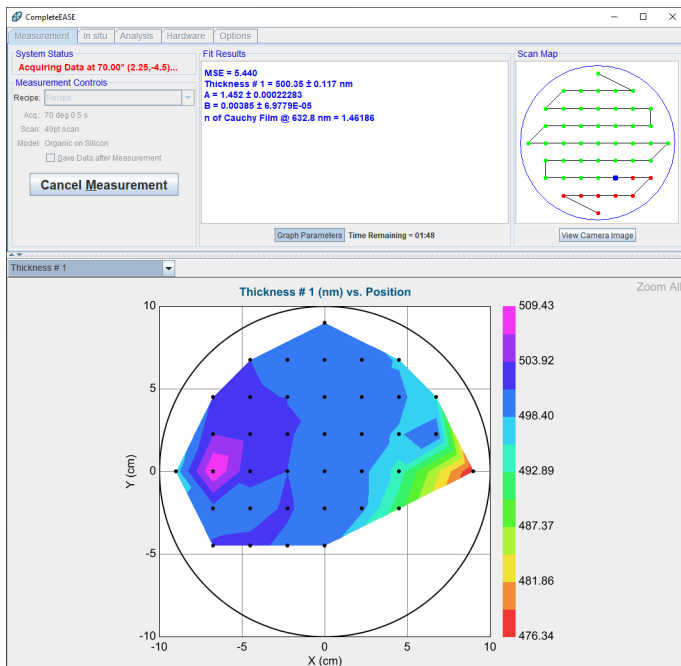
CompleteEASE

Measurement | In situ | Analysis | Hardware | Options

System Status
Acquiring Data at 70.00° (2.25,-4.5)...

Measurement Controls
Recipe: Recipe
Acq.: 70 deg 0.5 s
Scan: 49pt scan
Model: Organic on Silicon
Save Data after Measurement

Cancel Measurement

Fit Results
MSE = 5.440
Thickness # 1 = 500.35 ± 0.117 nm
A = 1.452 ± 0.00022283
B = 0.00385 ± 6.9779E-05
n of Cauchy Film @ 632.8 nm = 1.46186

Graph Parameters
Time Remaining = 01:48

Scan Map

View Camera Image

Thickness # 1

Zoom All

Thickness # 1 (nm) vs. Position

Y (cm)
X (cm)

10
5
0
-5
-10

-10
-5
0
5
10

509.43
503.92
498.40
492.89
487.37
481.86
476.34